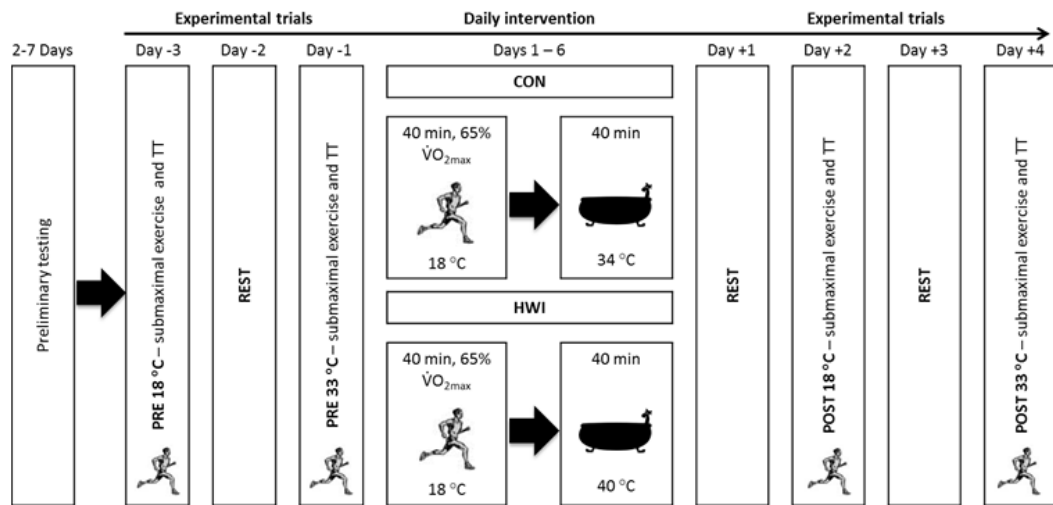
Experimental trials

Daily intervention

Experimental trials

2-7 Days

Preliminary testing

Day -3

PRE 18 °C – submaximal exercise and TT

Day -2

REST

Day -1

PRE 33 °C – submaximal exercise and TT

Days 1 – 6

CON

40 min, 65% $\dot{V}O_{2max}$

18 °C

40 min

34 °C

HWI

40 min, 65% $\dot{V}O_{2max}$

18 °C

40 min

40 °C

Day +1

REST

Day +2

POST 18 °C – submaximal exercise and TT

Day +3

REST

Day +4

POST 33 °C – submaximal exercise and TT